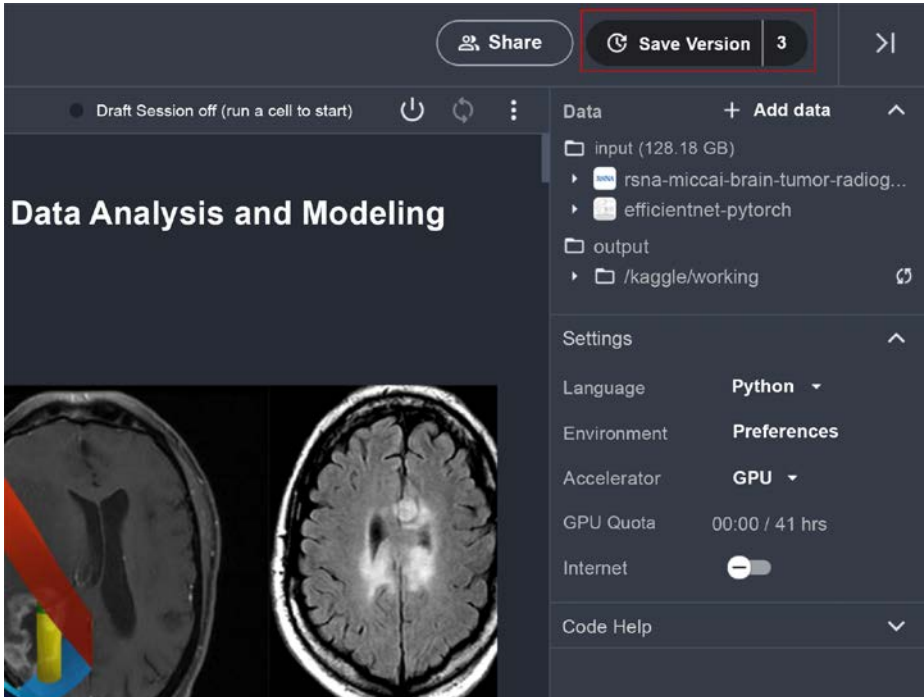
Share
Save Version 3

Draft Session off (run a cell to start)

Data Analysis and Modeling

Data
+ Add data
input (128.18 GB)
rsna-miccai-brain-tumor-radiog...
efficientnet-pytorch
output
/kaggle/working

Settings
Language Python
Environment Preferences
Accelerator GPU
GPU Quota 00:00 / 41 hrs
Internet

Code Help